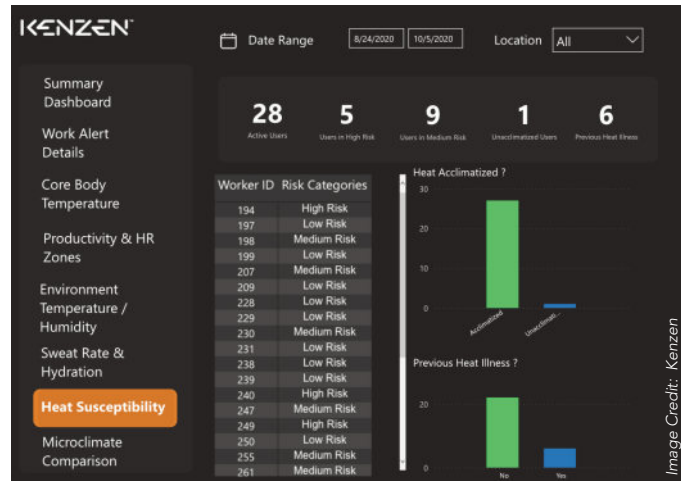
KENZEN™

Summary Dashboard

Work Alert Details

Core Body Temperature

Productivity & HR Zones

Environment Temperature / Humidity

Sweat Rate & Hydration

Heat Susceptibility

Microclimate Comparison

Date Range 8/24/2020 10/5/2020

Location All

28 Active Users

5 Users in High Risk

9 Users in Medium Risk

1 Unacclimatized Users

6 Previous Heat Illness

| Worker ID | Risk Categories |
|---|---|
| 194 | High Risk |
| 197 | Low Risk |
| 198 | Medium Risk |
| 199 | Low Risk |
| 207 | Medium Risk |
| 209 | Low Risk |
| 228 | Low Risk |
| 229 | Low Risk |
| 230 | Medium Risk |
| 231 | Low Risk |
| 238 | Low Risk |
| 239 | Low Risk |
| 240 | High Risk |
| 247 | Medium Risk |
| 249 | High Risk |
| 250 | Low Risk |
| 255 | Medium Risk |
| 261 | Medium Risk |

Heat Acclimatized ?

30

20

10

0

Acclimatized

Unacclimati...

Previous Heat Illness ?

20

0

No

Yes

Image Credit: Kenzen